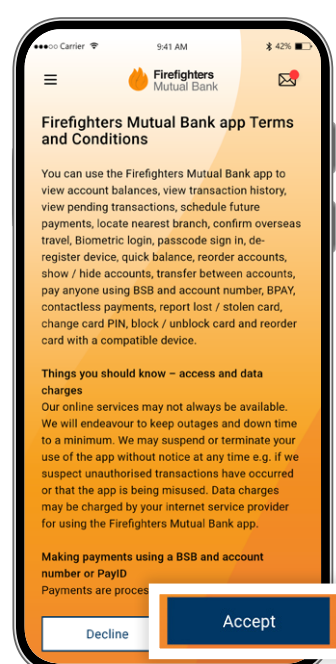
Carrier 9:41 AM 42%

Firefighters
Mutual Bank

Firefighters Mutual Bank app Terms and Conditions

You can use the Firefighters Mutual Bank app to view account balances, view transaction history, view pending transactions, schedule future payments, locate nearest branch, confirm overseas travel, Biometric login, passcode sign in, de-register device, quick balance, reorder accounts, show / hide accounts, transfer between accounts, pay anyone using BSB and account number, BPAY, contactless payments, report lost / stolen card, change card PIN, block / unblock card and reorder card with a compatible device.

Things you should know – access and data charges
Our online services may not always be available. We will endeavour to keep outages and down time to a minimum. We may suspend or terminate your use of the app without notice at any time e.g. if we suspect unauthorised transactions have occurred or that the app is being misused. Data charges may be charged by your internet service provider for using the Firefighters Mutual Bank app.

Making payments using a BSB and account number or PayID
Payments are proces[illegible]

Decline

Accept